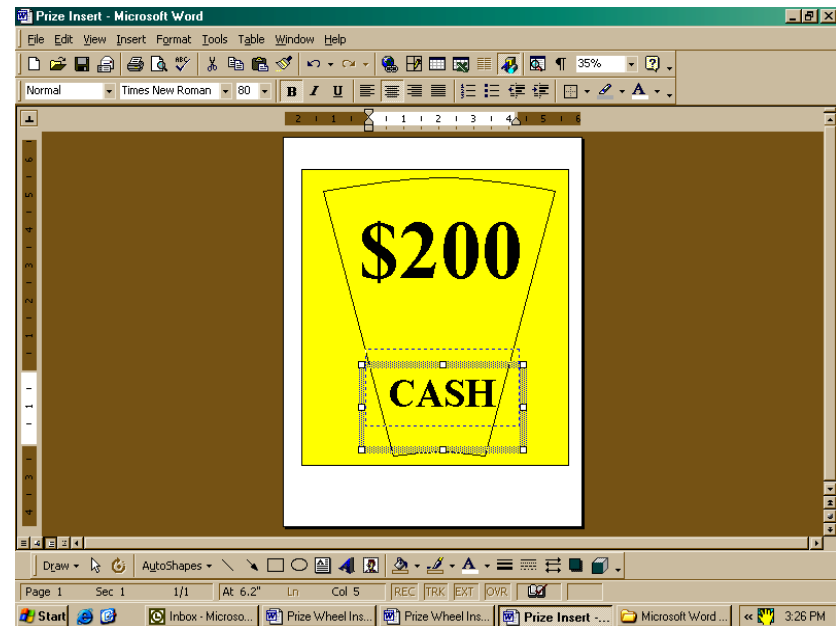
Prize Insert - Microsoft Word

File Edit View Insert Format Tools Table Window Help

35%

Normal Times New Roman 80 B I U

2 1 1 2 3 4 5 6

$200

CASH

Draw AutoShapes

Page 1 Sec 1 1/1 At 6.2" Ln Col 5 REC TRK EXT OVR

Start Inbox - Microso... Prize Wheel Ins... Prize Wheel Ins... Prize Insert -... Microsoft Word ... 3:26 PM